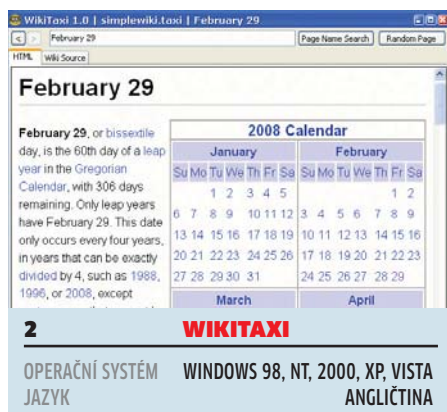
WikiTaxi 1.0 | simplewiki.taxi | February 29

February 29

Page Name Search | Random Page

HTML | Wiki Source

February 29

February 29, or bissextile day, is the 60th day of a leap year in the Gregorian Calendar, with 306 days remaining. Only leap years have February 29. This date only occurs every four years, in years that can be exactly divided by 4, such as 1988, 1996, or 2008, except

| 2008 Calendar | |
|---|---|
| January | February |
| Su Mo Tu We Th Fr Sa | Su Mo Tu We Th Fr Sa |
| 1 2 3 4 5 | 1 2 |
| 6 7 8 9 10 11 12 | 3 4 5 6 7 8 9 |
| 13 14 15 16 17 18 19 | 10 11 12 13 14 15 16 |
| 20 21 22 23 24 25 26 | 17 18 19 20 21 22 23 |
| 27 28 29 30 31 | 24 25 26 27 28 29 |
| March | April |

2 WIKITAXI

OPERAČNÍ SYSTÉM WINDOWS 98, NT, 2000, XP, VISTA
JAZYK ANGLIČTINA